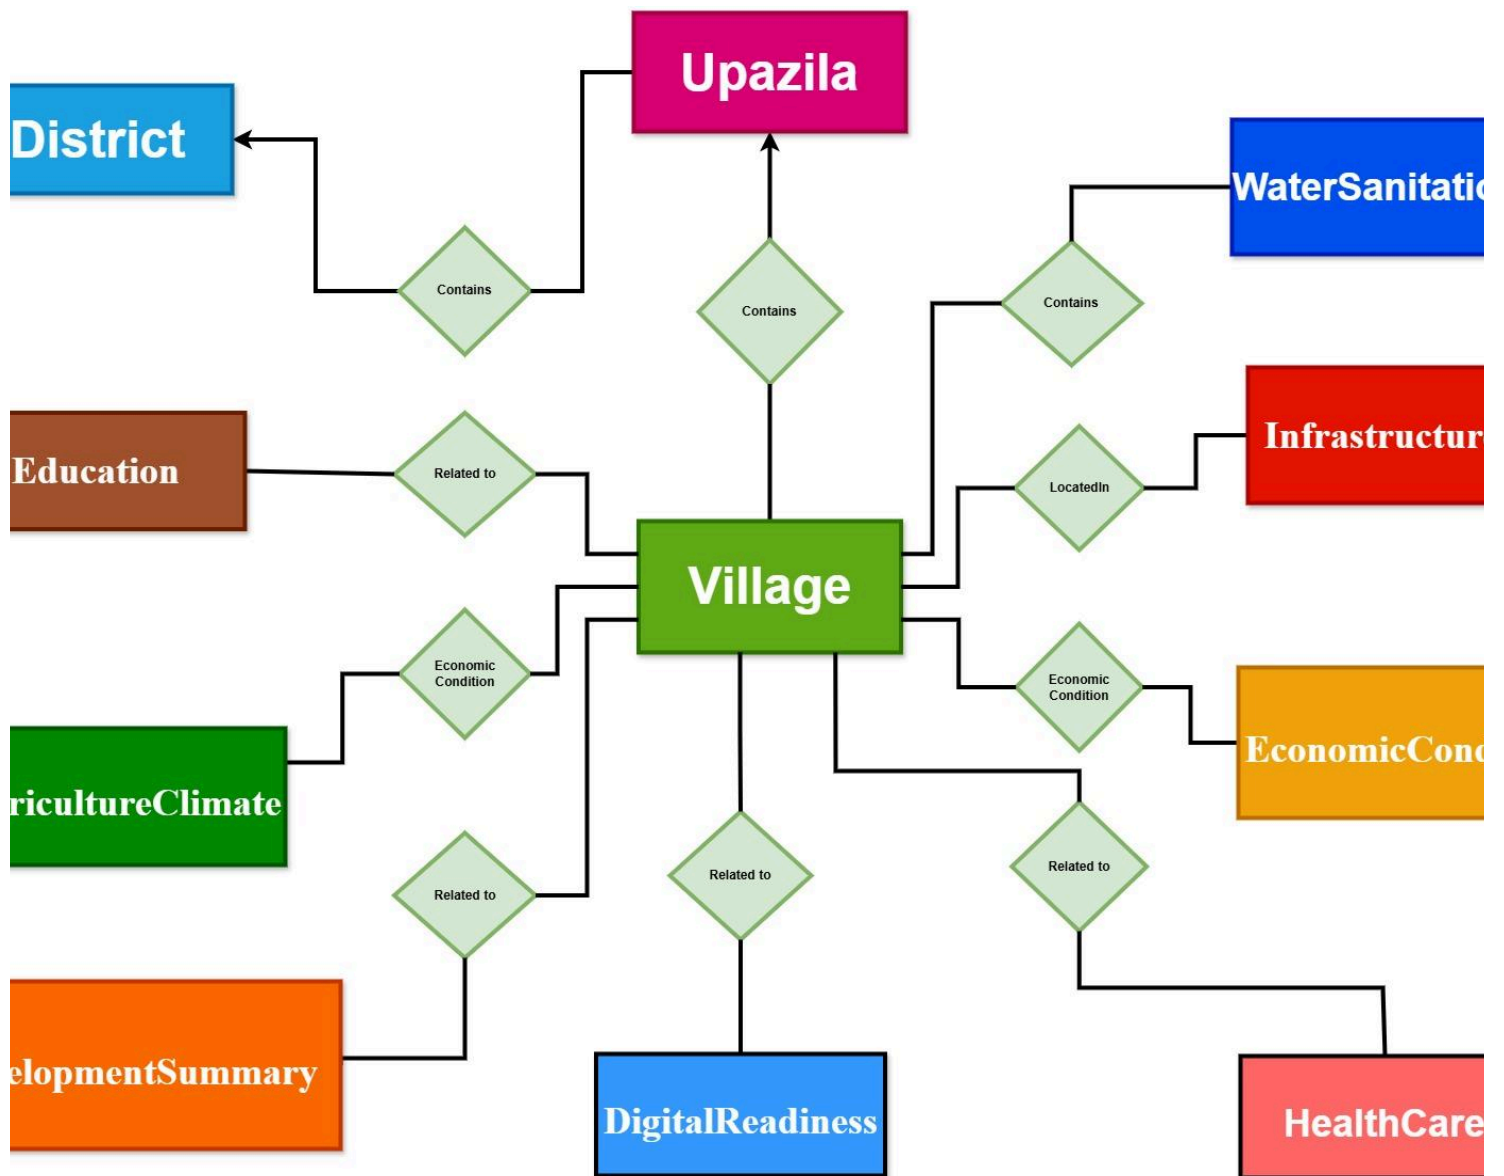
Upazila

District

WaterSanitati

Contains

Contains

Contains

Education

Related to

Infrastructur

LocatedIn

Village

Economic Condition

Economic Condition

EconomicCond

ricultureClimate

Related to

Related to

Related to

elopmentSummary

DigitalReadiness

HealthCare